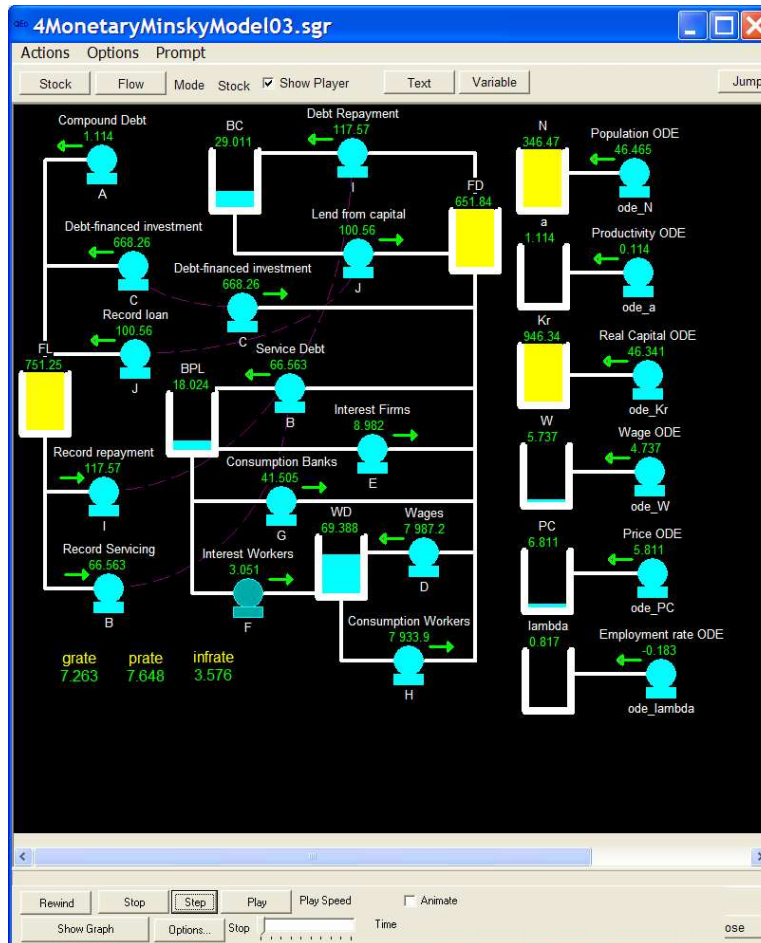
4MonetaryMinskyModel03.sgr

Actions Options Prompt

Stock Flow Mode Stock Show Player Text Variable Jump

Compound Debt
1.114
A

BC
29.011

Debt Repayment
117.57
I

FD
651.84

N
346.47

Population ODE
46.465
ode_N

Debt-financed investment
668.26
C

Lend from capital
100.56
J

a
1.114

Productivity ODE
0.114
ode_a

Debt-financed investment
668.26
C

Record loan
100.56
J

Kr
946.34

Real Capital ODE
46.341
ode_Kr

FL
751.25

BPL
18.024

Service Debt
66.563
B

W
5.737

Wage ODE
4.737
ode_W

Interest Firms
8.982
E

Record repayment
117.57
I

Consumption Banks
41.505
G

WD
69.388

Wages
7 987.2
D

PC
6.811

Price ODE
5.811
ode_PC

Record Servicing
66.563
B

Interest Workers
3.051
F

lambda
0.817

Employment rate ODE
-0.183
ode_lambda

Consumption Workers
7 933.9
H

grate
7.263

prate
7.648

infrate
3.576

Rewind Stop Step Play Play Speed Animate
Show Graph Options... Stop Time ose